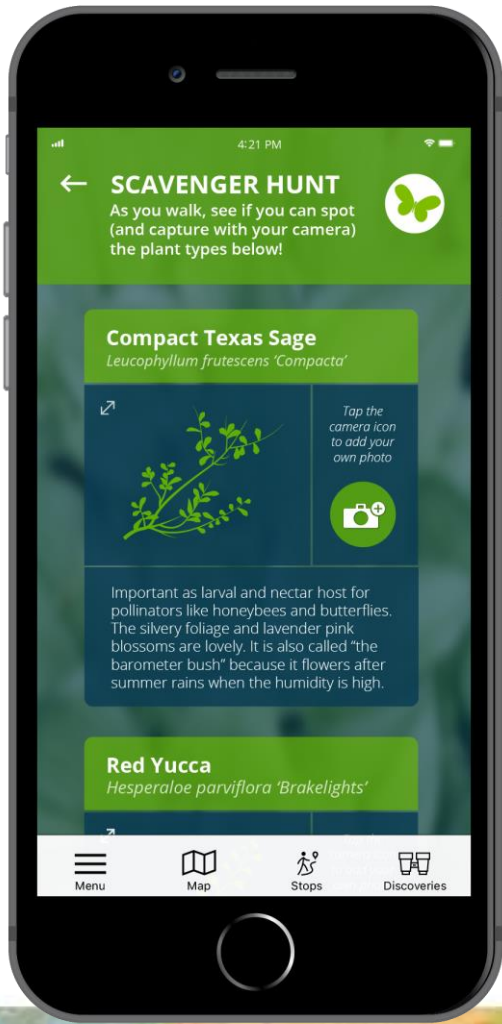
4:21 PM

SCAVENGER HUNT
As you walk, see if you can spot (and capture with your camera) the plant types below!

Compact Texas Sage
Leucophyllum frutescens 'Compacta'

Tap the camera icon to add your own photo

Important as larval and nectar host for pollinators like honeybees and butterflies. The silvery foliage and lavender pink blossoms are lovely. It is also called "the barometer bush" because it flowers after summer rains when the humidity is high.

Red Yucca
Hesperaloe parviflora 'Brakelights'

Menu
Map
Stops
Discoveries